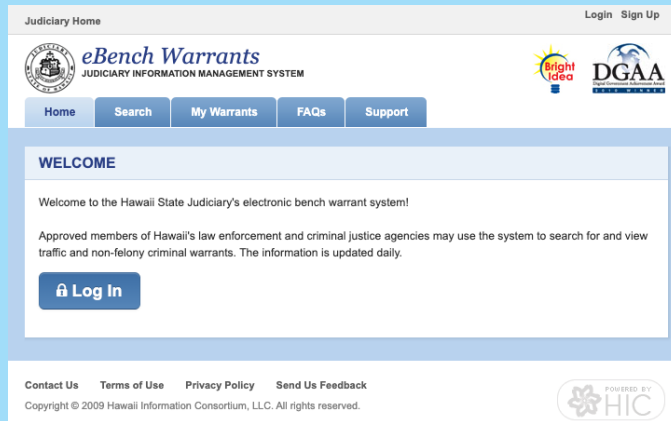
Judiciary Home

Login Sign Up

eBench Warrants
JUDICIARY INFORMATION MANAGEMENT SYSTEM

Bright Idea

DGAA

Home Search My Warrants FAQs Support

WELCOME

Welcome to the Hawaii State Judiciary's electronic bench warrant system!

Approved members of Hawaii's law enforcement and criminal justice agencies may use the system to search for and view traffic and non-felony criminal warrants. The information is updated daily.

Log In

Contact Us Terms of Use Privacy Policy Send Us Feedback

Copyright © 2009 Hawaii Information Consortium, LLC. All rights reserved.

POWERED BY HIC